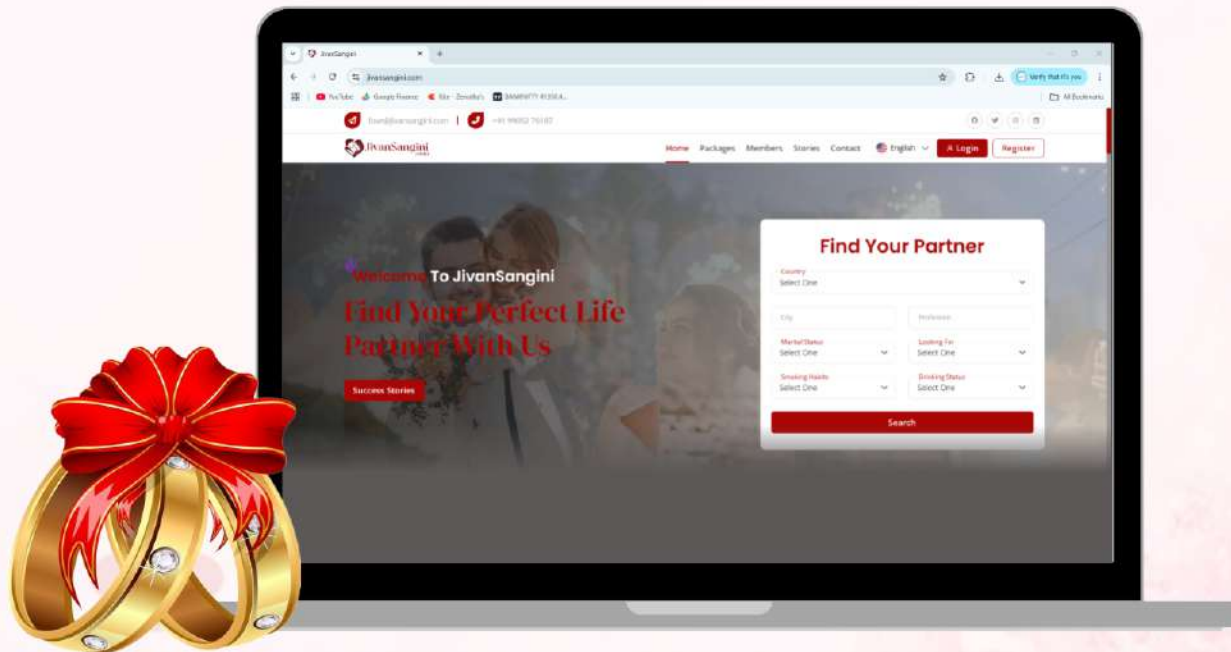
JivanSangini

jivansangini.com

YouTube Google Finance Site - Zenefits

Verify that it's you

All Bookmarks

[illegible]@jivansangini.com | +91 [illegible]

JivanSangini

Home Packages Members Stories Contact English Login Register

Welcome To JivanSangini

Find Your Perfect Life Partner With Us

Success Stories

Find Your Partner

Country
Select One

City

Profession

Marital Status
Select One

Looking For
Select One

Smoking Habits
Select One

Drinking Status
Select One

Search